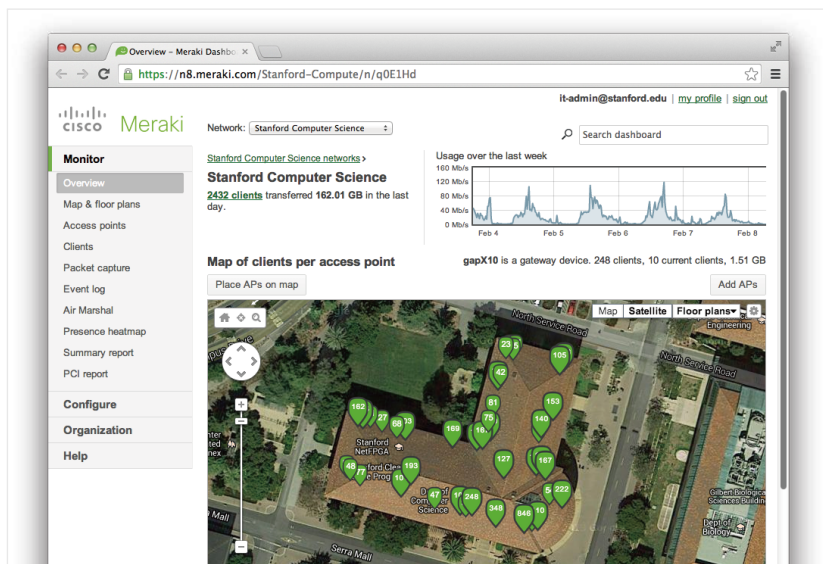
Overview – Meraki Dashbo ×

https://n8.meraki.com/Stanford-Compute/n/q0E1Hd

it-admin@stanford.edu | my profile | sign out

cisco Meraki

Network: Stanford Computer Science

Search dashboard

Monitor
Overview
Map & floor plans
Access points
Clients
Packet capture
Event log
Air Marshal
Presence heatmap
Summary report
PCI report
Configure
Organization
Help

Stanford Computer Science networks ›
Stanford Computer Science
2432 clients transferred 162.01 GB in the last day.

Usage over the last week
160 Mb/s
120 Mb/s
80 Mb/s
40 Mb/s
0 Mb/s
Feb 4 Feb 5 Feb 6 Feb 7 Feb 8

Map of clients per access point
gapX10 is a gateway device. 248 clients, 10 current clients, 1.51 GB

Place APs on map
Add APs

Map Satellite Floor plans

North Service Road
Engineering
North Service Road
23
105
42
153
81
162
27
68
13
75
140
169
18
127
167
Stanford NetFPGA
48
193
10
47
248
5
222
348
846
10
Gilbert Biological Sciences Building
Dept of Biology
Serra Mall
Serra Mall